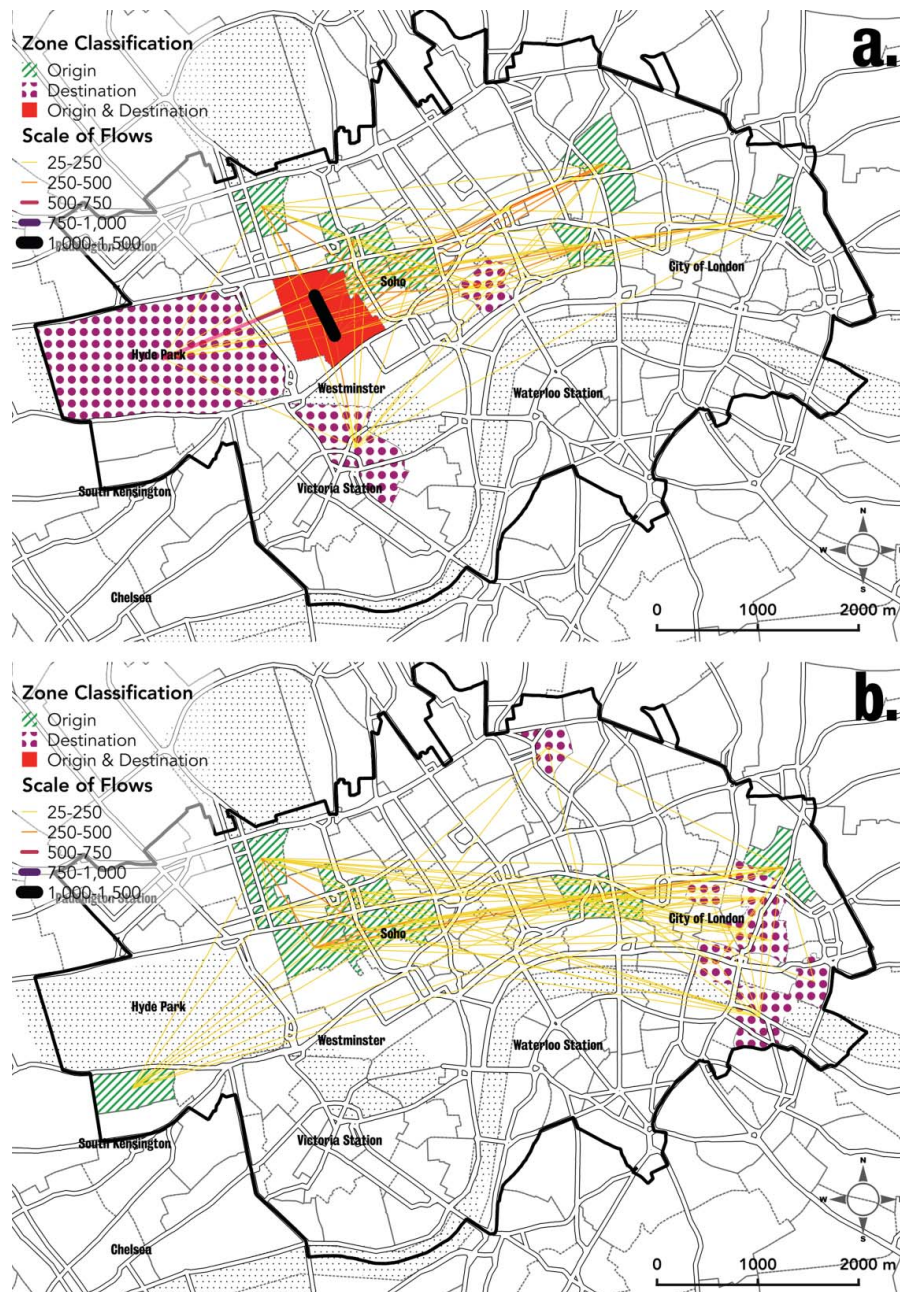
Zone Classification
Origin
Destination
Origin & Destination
Scale of Flows
25-250
250-500
500-750
750-1,000
1,000-1,500

a.

Soho
City of London
Hyde Park
Westminster
Waterloo Station
South Kensington
Victoria Station
Chelsea
N
W
S
0
1000
2000 m

Zone Classification
Origin
Destination
Origin & Destination
Scale of Flows
25-250
250-500
500-750
750-1,000
1,000-1,500
Paddington Station

b.

Soho
City of London
Hyde Park
Westminster
Waterloo Station
South Kensington
Victoria Station
Chelsea
N
W
S
0
1000
2000 m